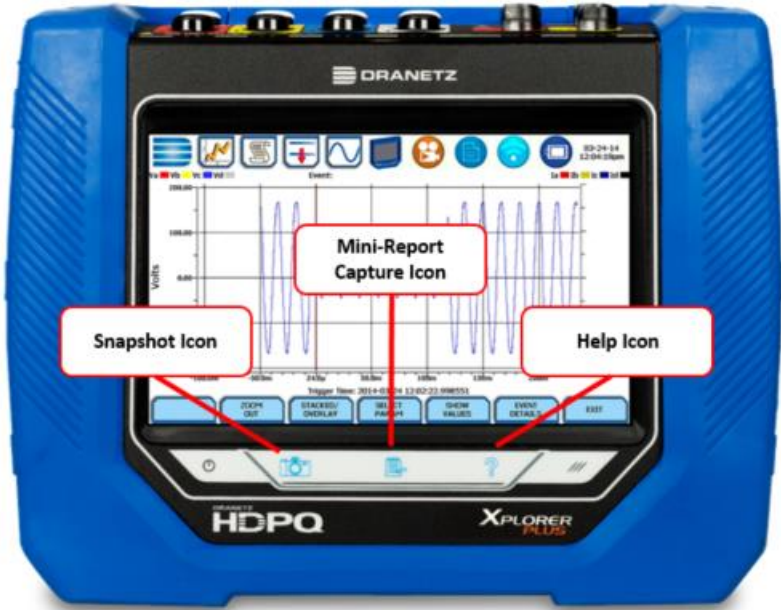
DRANETZ

03-24-14
12:04:10pm

Va Vb Vc Vd

Event:

Ia Ib Ic Id

200.00

100.00

0.00

Volts

Mini-Report Capture Icon

Snapshot Icon

Help Icon

Trigger Time: 2014-03-24 12:02:22.998551

ZOOM OUT

STACKED/ OVERLAY

SELECT PARAM

SHOW VALUES

EVENT DETAILS

EXIT

DRANETZ
HDPQ

XPLORER
PLUS